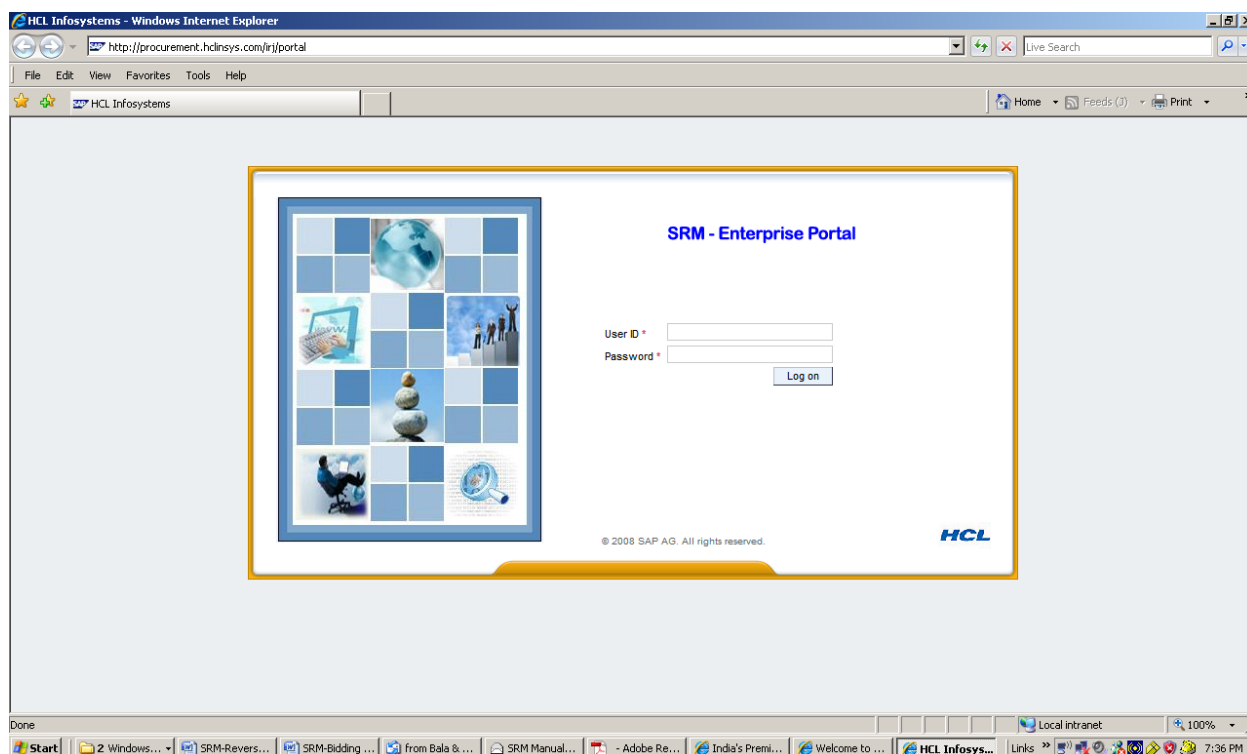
HCL Infosystems - Windows Internet Explorer

http://procurement.hclinsys.com/irj/portal

Live Search

File Edit View Favorites Tools Help

HCL Infosystems

Home Feeds (J) Print

SRM - Enterprise Portal

User ID *

Password *

Log on

© 2008 SAP AG. All rights reserved.

HCL

Done

Local intranet

100%

Start 2 Windows... SRM-Revers... SRM-Bidding ... from Bala & ... SRM Manual... - Adobe Re... India's Premi... Welcome to ... HCL Infosys... Links » 7:36 PM